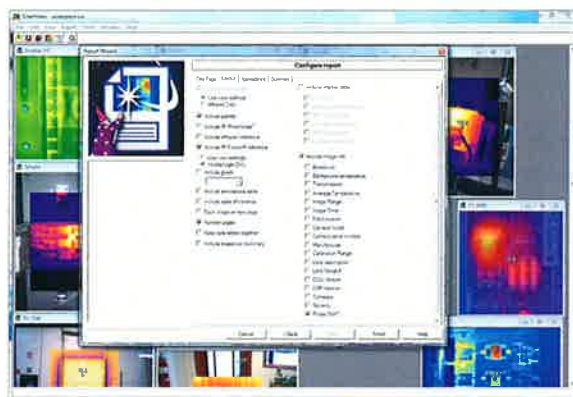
Report Wizard

Configure report

Title Page | Format | Spreadsheet | Summary

Include image data

Use own settings
Infrared Only

Include palette

Include IR thumbnail

Include infrared reference

Include IR thumbnail reference

Use own settings
Visible Light Only

Include graph

Include temperature table

Include table of contents

Each image on new page

Number pages

Keep data tables together

Include inspection summary

Include image info

Emissivity
Background temperature
Transmission
Average Temperature
Image Range
Image Time
Field of view
Camera Model
Camera serial number
Manufacturer
Calibration Range
Lens description
Lens Serial #
CCD Version
DSP Version
Firmware
Revisions
Probe Shift

Cancel | < Back | Next > | Finish | Help